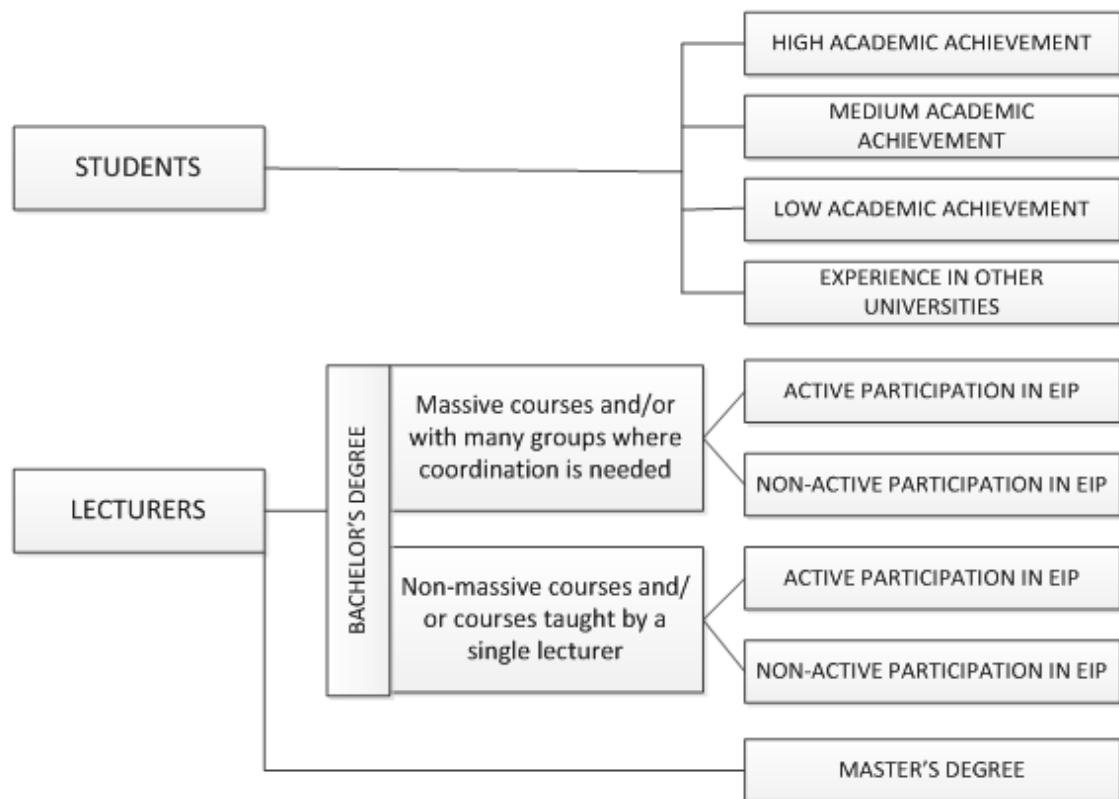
STUDENTS

HIGH ACADEMIC ACHIEVEMENT

MEDIUM ACADEMIC ACHIEVEMENT

LOW ACADEMIC ACHIEVEMENT

EXPERIENCE IN OTHER UNIVERSITIES

LECTURERS

BACHELOR'S DEGREE

Massive courses and/or with many groups where coordination is needed

ACTIVE PARTICIPATION IN EIP

NON-ACTIVE PARTICIPATION IN EIP

Non-massive courses and/ or courses taught by a single lecturer

ACTIVE PARTICIPATION IN EIP

NON-ACTIVE PARTICIPATION IN EIP

MASTER'S DEGREE